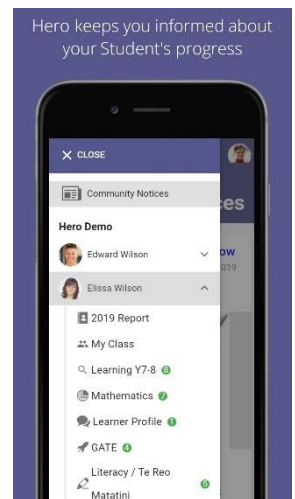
Hero keeps you informed about your Student's progress

CLOSE

Community Notices

ces

Hero Demo

Edward Wilson

ow
019

Elissa Wilson

2019 Report

My Class

Learning Y7-8 6

Mathematics 7

Learner Profile 1

GATE 4

Literacy / Te Reo Matatini 5